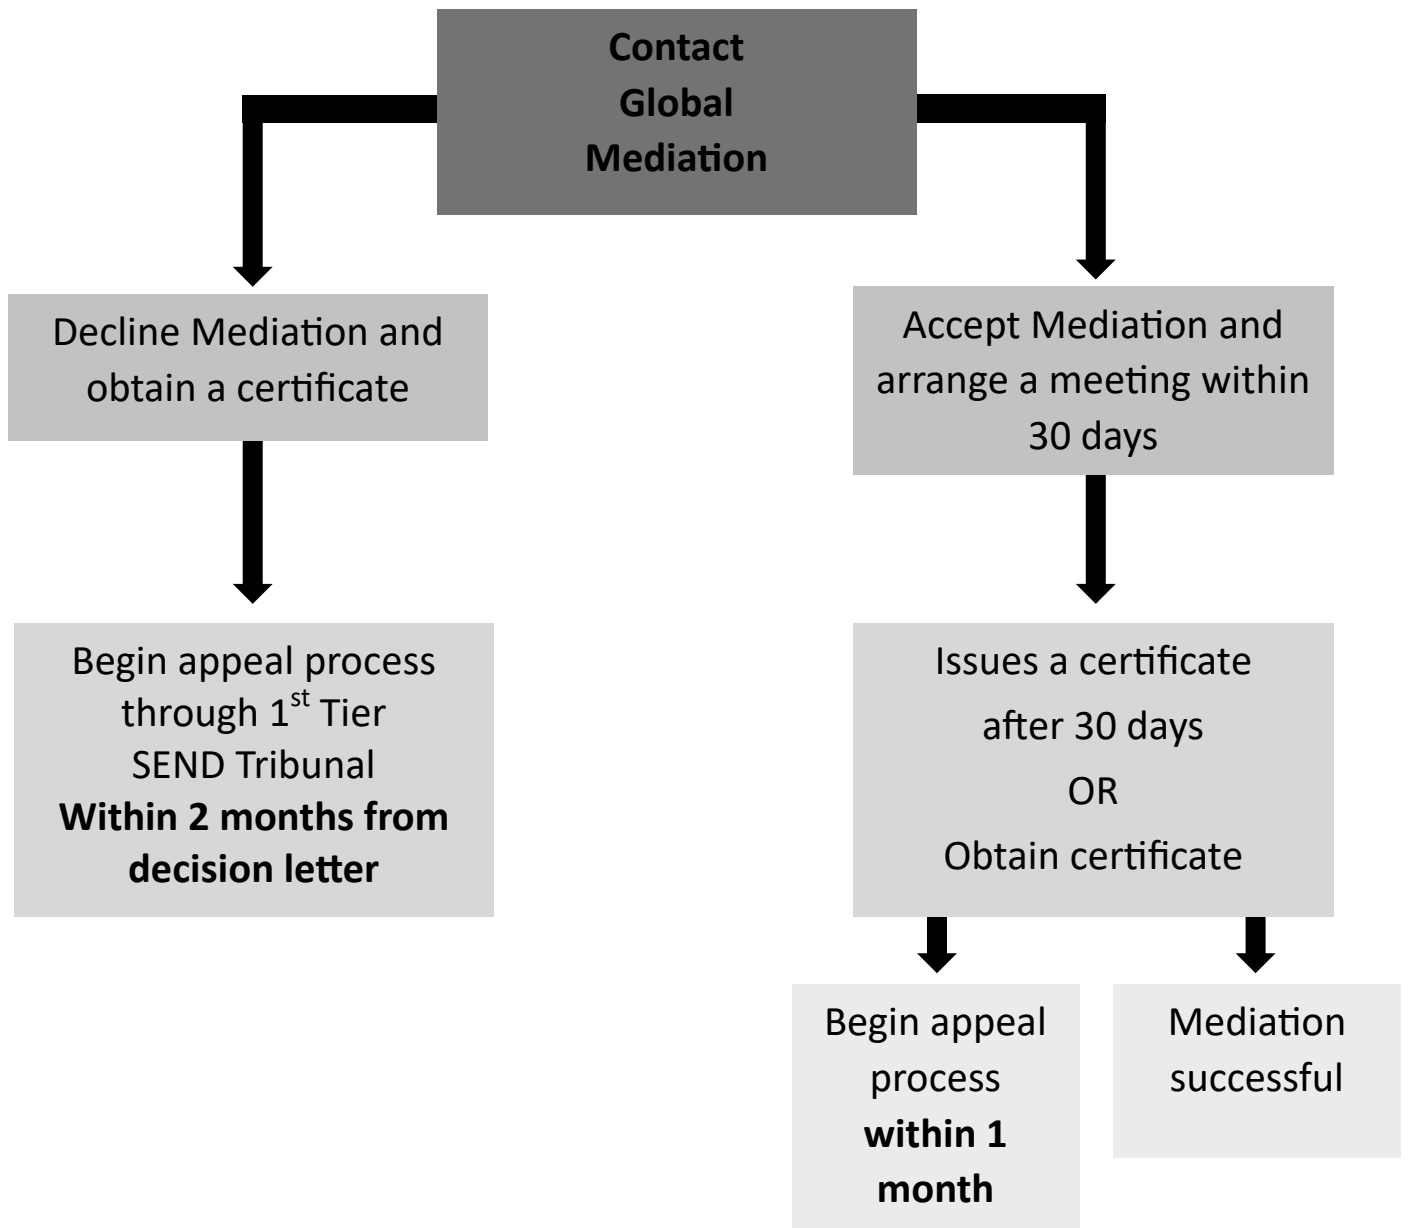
Contact Global Mediation

Decline Mediation and obtain a certificate

Accept Mediation and arrange a meeting within 30 days

Begin appeal process through 1$^{st}$ Tier SEND Tribunal
**Within 2 months from decision letter**

Issues a certificate after 30 days
OR
Obtain certificate

Begin appeal process **within 1 month**

Mediation successful